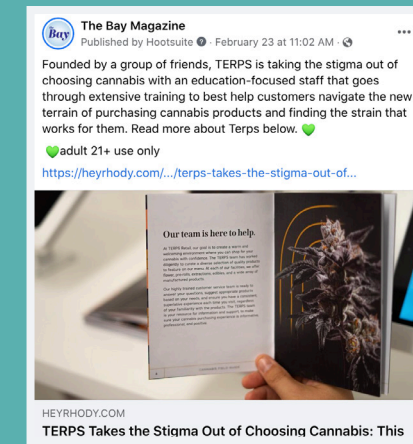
Bay

The Bay Magazine
Published by Hootsuite · February 23 at 11:02 AM ·

Founded by a group of friends, TERPS is taking the stigma out of choosing cannabis with an education-focused staff that goes through extensive training to best help customers navigate the new terrain of purchasing cannabis products and finding the strain that works for them. Read more about Terps below. 💚

💚adult 21+ use only

https://heyrhody.com/.../terps-takes-the-stigma-out-of...

Our team is here to help.

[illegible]

HEYRHODY.COM
TERPS Takes the Stigma Out of Choosing Cannabis: This